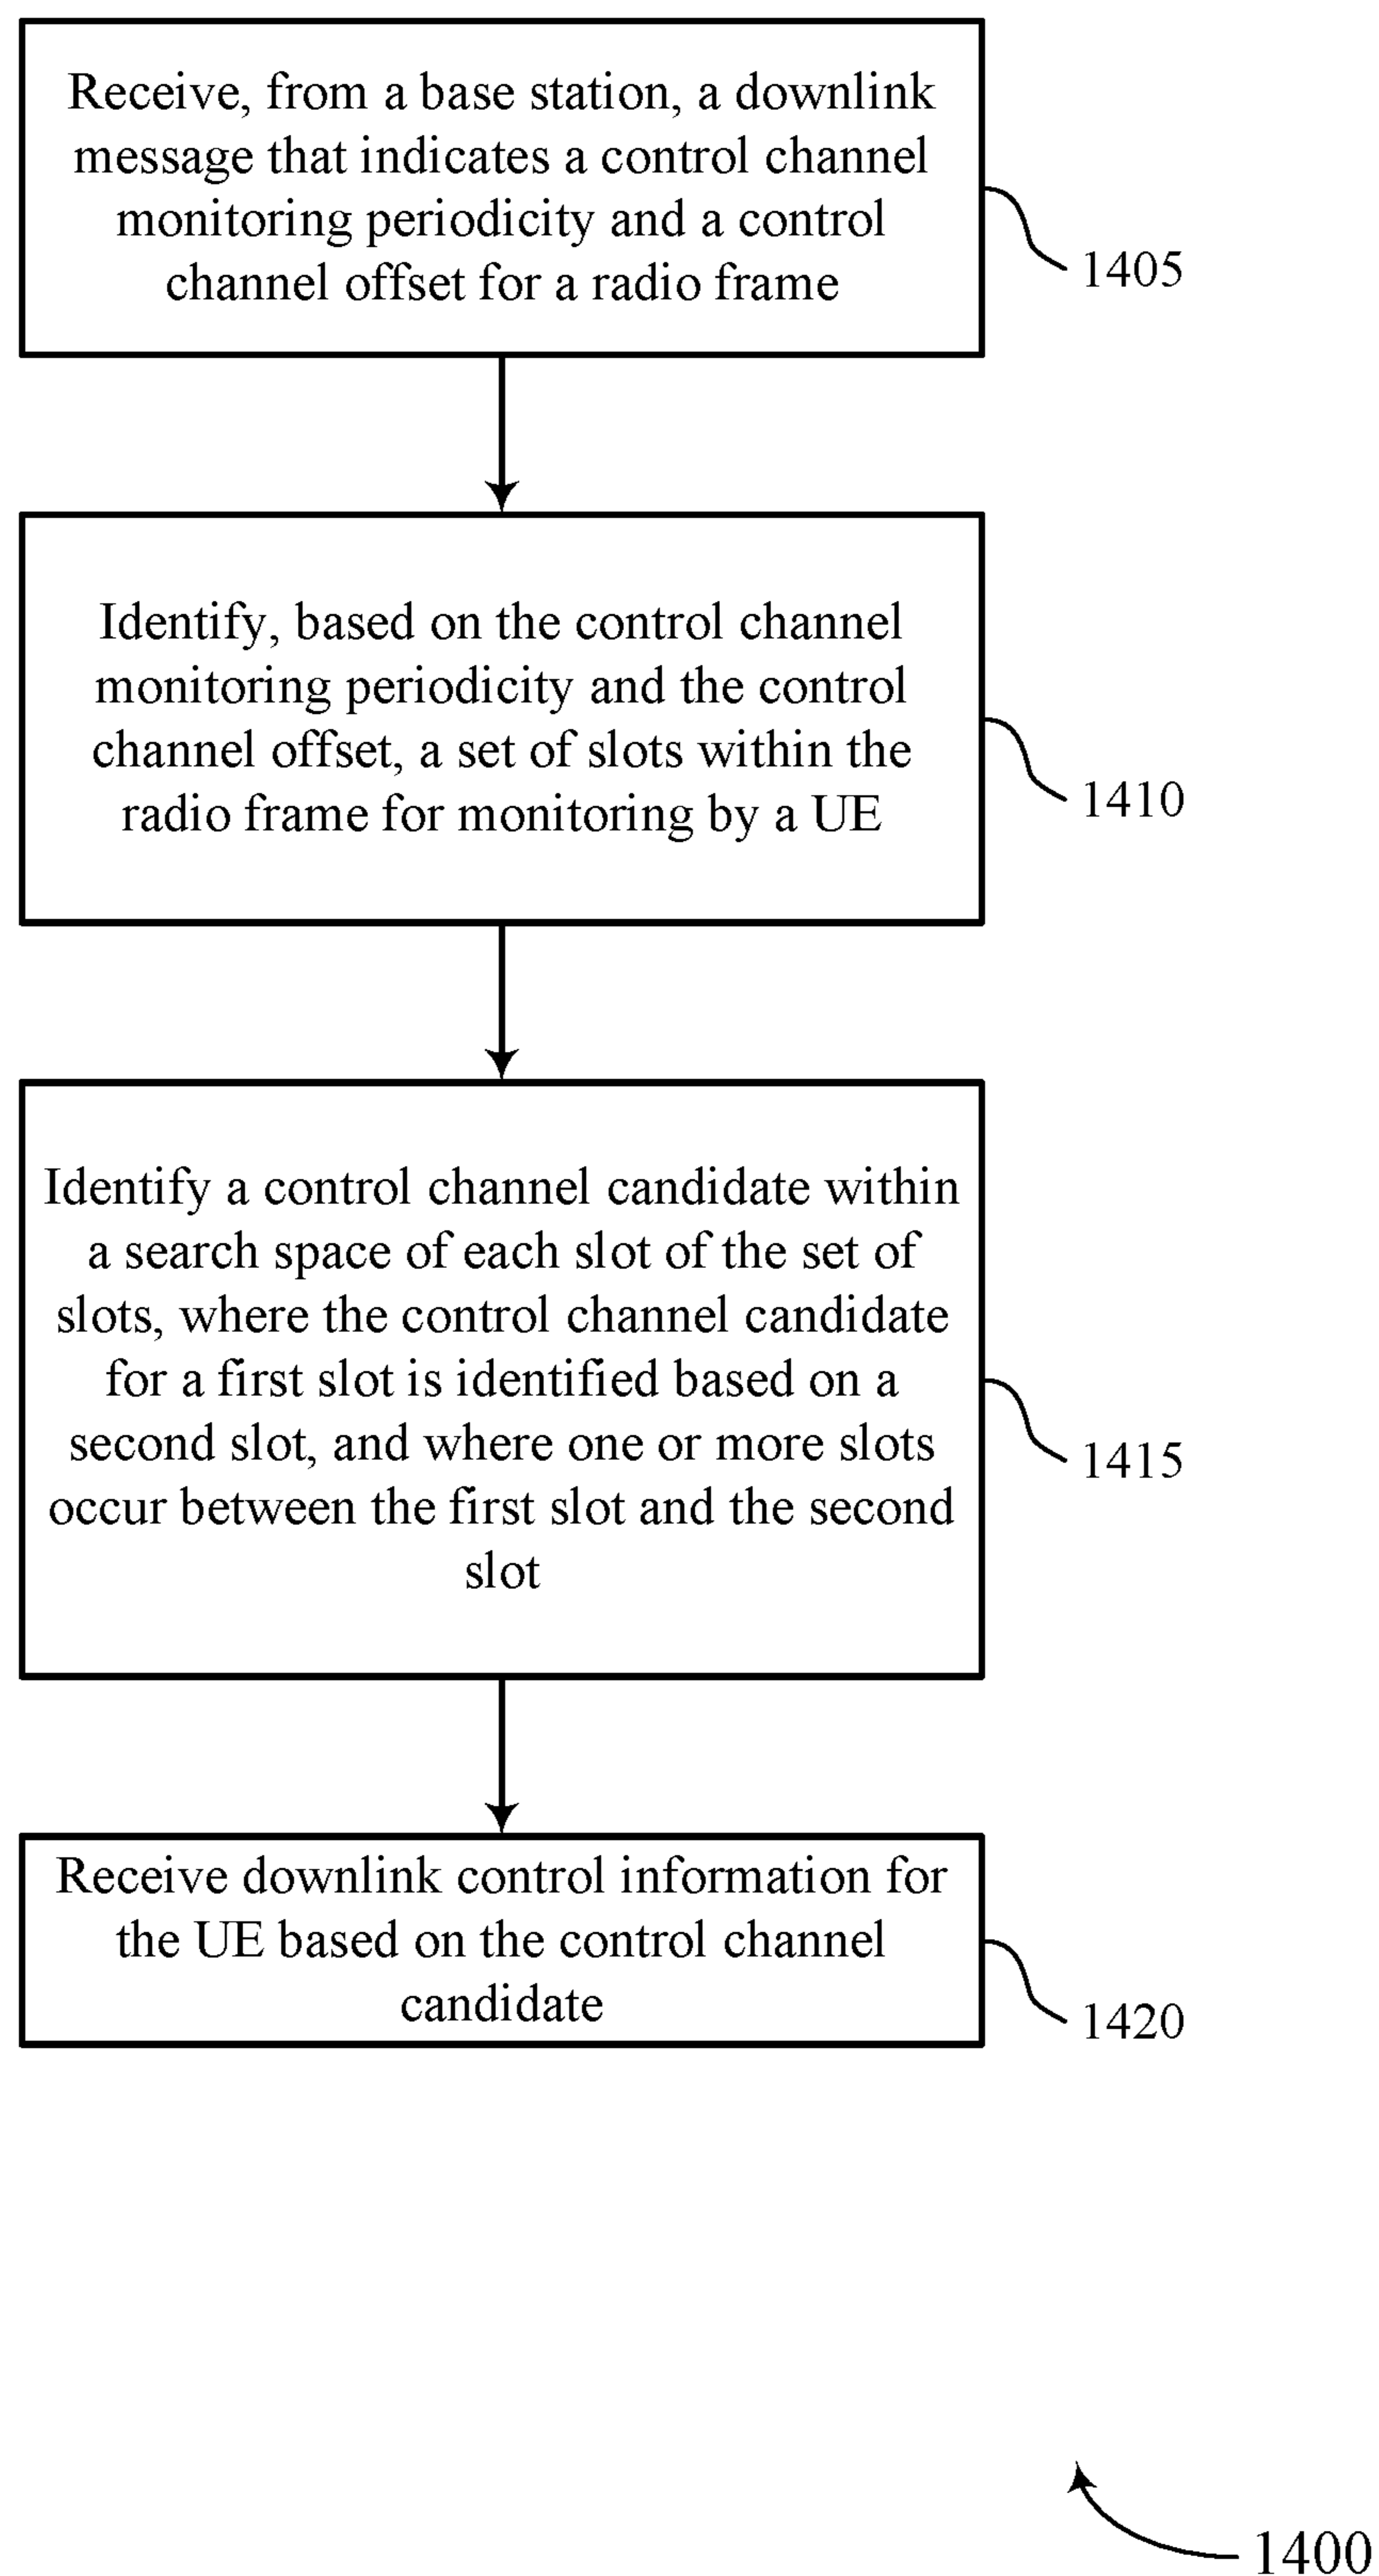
Receive, from a base station, a downlink message that indicates a control channel monitoring periodicity and a control channel offset for a radio frame

1405

Identify, based on the control channel monitoring periodicity and the control channel offset, a set of slots within the radio frame for monitoring by a UE

1410

Identify a control channel candidate within a search space of each slot of the set of slots, where the control channel candidate for a first slot is identified based on a second slot, and where one or more slots occur between the first slot and the second slot

1415

Receive downlink control information for the UE based on the control channel candidate

1420

1400